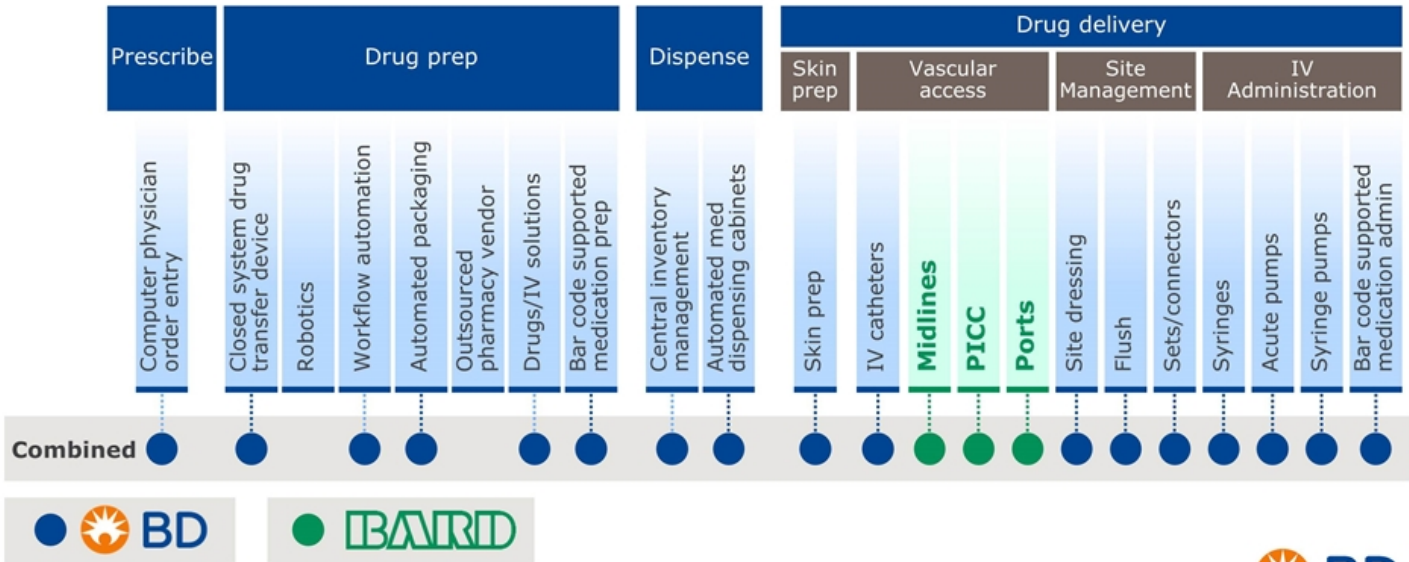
Prescribe

Drug prep

Dispense

Drug delivery

Skin prep

Vascular access

Site Management

IV Administration

Computer physician order entry

Closed system drug transfer device

Robotics

Workflow automation

Automated packaging

Outsourced pharmacy vendor

Drugs/IV solutions

Bar code supported medication prep

Central inventory management

Automated med dispensing cabinets

Skin prep

IV catheters

Midlines

PICC

Ports

Site dressing

Flush

Sets/connectors

Syringes

Acute pumps

Syringe pumps

Bar code supported medication admin

Combined

BD

BARD

BD